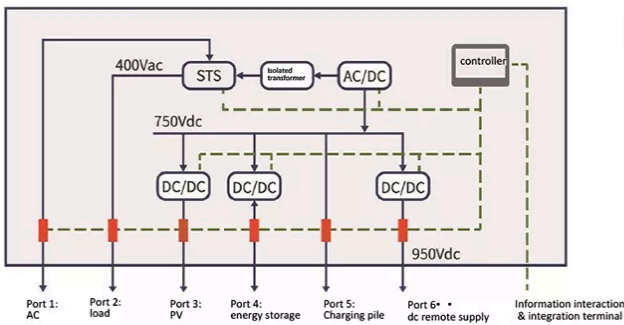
400Vac

STS

Isolated transformer

AC/DC

controller

750Vdc

DC/DC

DC/DC

DC/DC

950Vdc

Port 1: AC

Port 2: load

Port 3: PV

Port 4: energy storage

Port 5: Charging pile

Port 6• • dc remote supply

Information interaction & integration terminal